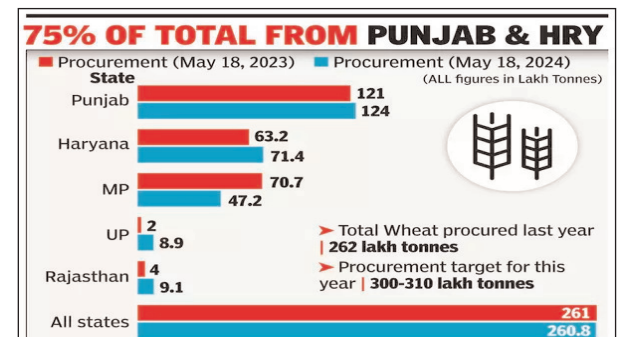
75% OF TOTAL FROM PUNJAB & HRY

Procurement (May 18, 2023) Procurement (May 18, 2024)

(ALL figures in Lakh Tonnes)

| State | Procurement (May 18, 2023) | Procurement (May 18, 2024) |
|---|---|---|
| Punjab | 121 | 124 |
| Haryana | 63.2 | 71.4 |
| MP | 70.7 | 47.2 |
| UP | 2 | 8.9 |
| Rajasthan | 4 | 9.1 |
| All states | 261 | 260.8 |

➤ Total Wheat procured last year | 262 lakh tonnes

➤ Procurement target for this year | 300-310 lakh tonnes